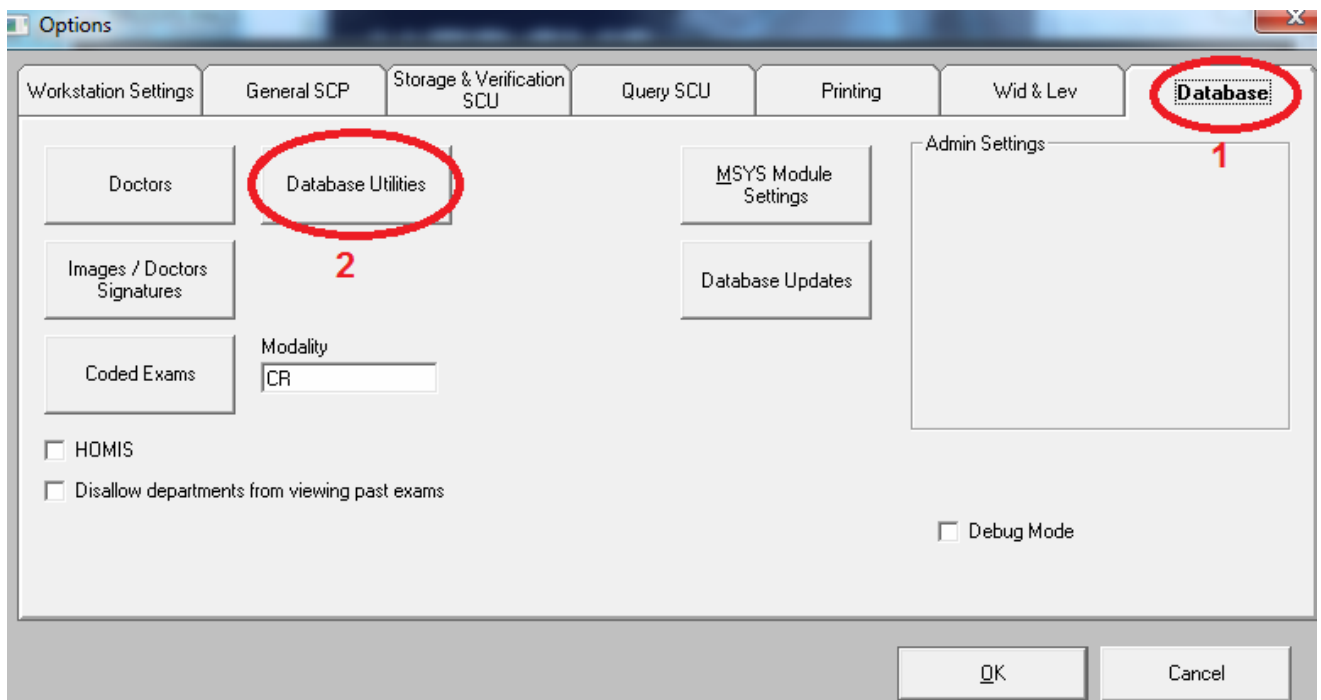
Options

X

Workstation Settings | General SCP | Storage & Verification SCU | Query SCU | Printing | Wid & Lev | Database

1

Doctors

Database Utilities

2

MSYS Module Settings

Admin Settings

Images / Doctors Signatures

Database Updates

Coded Exams

Modality

CR

HOMIS

Disallow departments from viewing past exams

Debug Mode

OK

Cancel